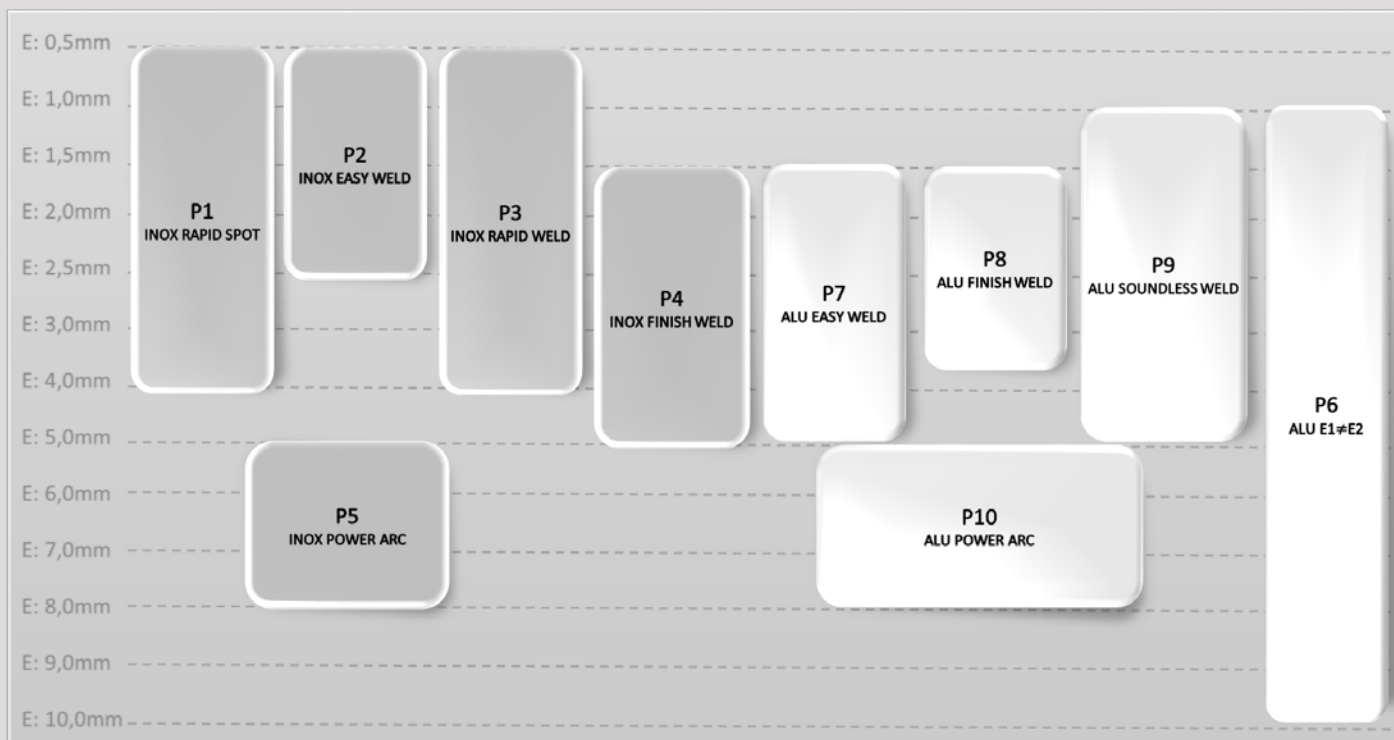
E: 0,5mm
E: 1,0mm
E: 1,5mm
E: 2,0mm
E: 2,5mm
E: 3,0mm
E: 4,0mm
E: 5,0mm
E: 6,0mm
E: 7,0mm
E: 8,0mm
E: 9,0mm
E: 10,0mm

P1
INOX RAPID SPOT

P2
INOX EASY WELD

P3
INOX RAPID WELD

P4
INOX FINISH WELD

P7
ALU EASY WELD

P8
ALU FINISH WELD

P9
ALU SOUNDLESS WELD

P6
ALU E1≠E2

P5
INOX POWER ARC

P10
ALU POWER ARC